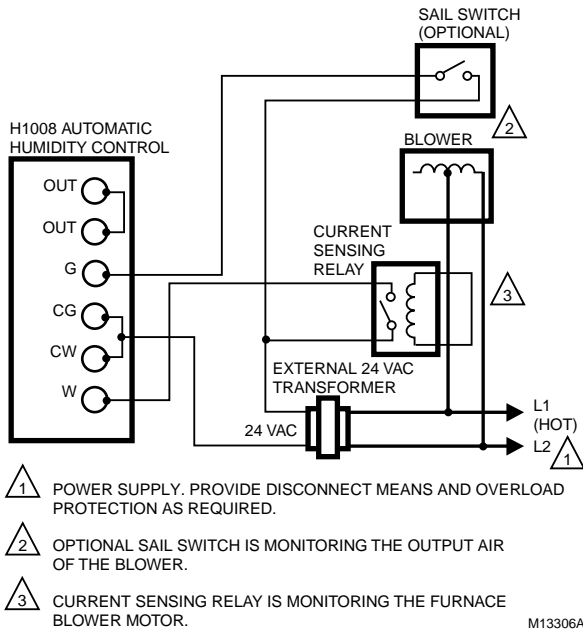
SAIL SWITCH
(OPTIONAL)

H1008 AUTOMATIC
HUMIDITY CONTROL

2

BLOWER

OUT

OUT

G

CG

CW

W

CURRENT
SENSING
RELAY

3

EXTERNAL 24 VAC
TRANSFORMER

24 VAC

L1
(HOT)

L2

1

1 POWER SUPPLY. PROVIDE DISCONNECT MEANS AND OVERLOAD PROTECTION AS REQUIRED.

2 OPTIONAL SAIL SWITCH IS MONITORING THE OUTPUT AIR OF THE BLOWER.

3 CURRENT SENSING RELAY IS MONITORING THE FURNACE BLOWER MOTOR.

M13306A